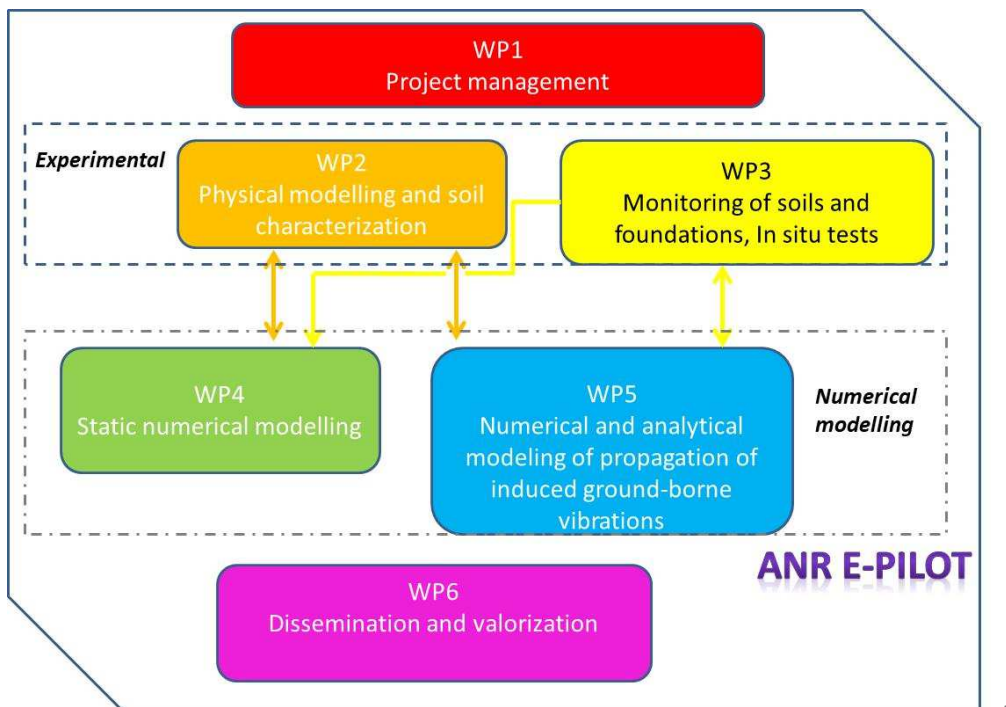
WP1
Project management

Experimental

WP2
Physical modelling and soil characterization

WP3
Monitoring of soils and foundations, In situ tests

WP4
Static numerical modelling

WP5
Numerical and analytical modeling of propagation of induced ground-borne vibrations

Numerical modelling

ANR E-PILOT

WP6
Dissemination and valorization